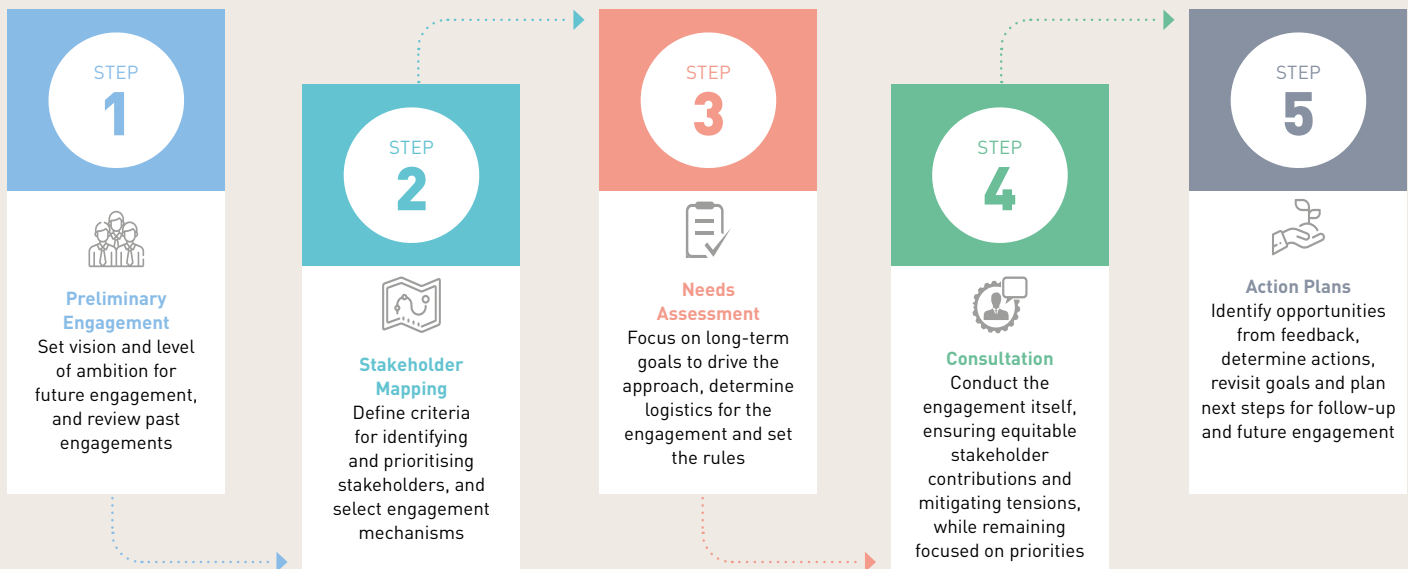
STEP
1

Preliminary Engagement
Set vision and level of ambition for future engagement, and review past engagements

STEP
2

Stakeholder Mapping
Define criteria for identifying and prioritising stakeholders, and select engagement mechanisms

STEP
3

Needs Assessment
Focus on long-term goals to drive the approach, determine logistics for the engagement and set the rules

STEP
4

Consultation
Conduct the engagement itself, ensuring equitable stakeholder contributions and mitigating tensions, while remaining focused on priorities

STEP
5

Action Plans
Identify opportunities from feedback, determine actions, revisit goals and plan next steps for follow-up and future engagement